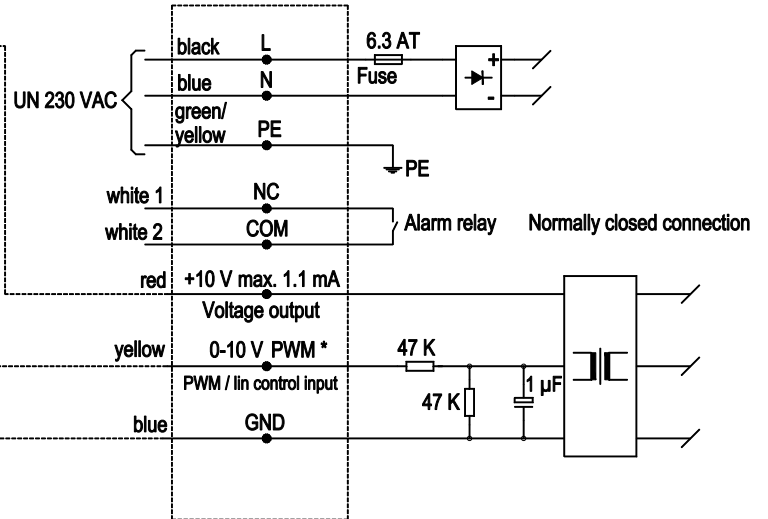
black
L
6.3 AT
Fuse
+
-
blue
N
UN 230 VAC
green/
yellow
PE
PE
white 1
NC
white 2
COM
Alarm relay
Normally closed connection
red
+10 V max. 1.1 mA
Voltage output
yellow
0-10 V PWM *
PWM / lin control input
47 K
47 K
1 µF
blue
GND